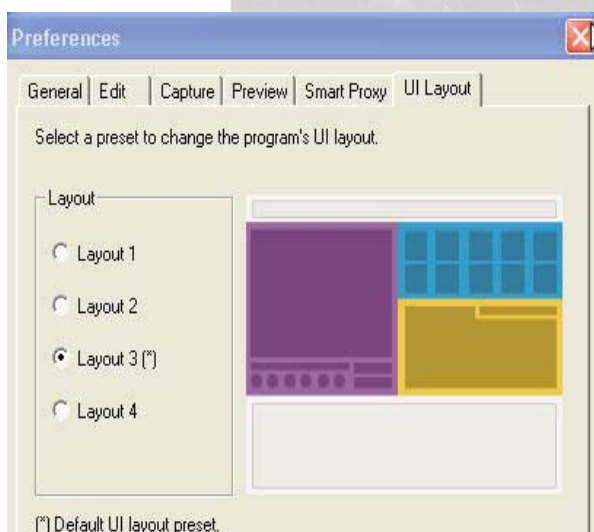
Preferences

General | Edit | Capture | Preview | Smart Proxy | UI Layout

Select a preset to change the program's UI layout.

Layout

Layout 1

Layout 2

Layout 3 (*)

Layout 4

(*) Default UI layout preset.